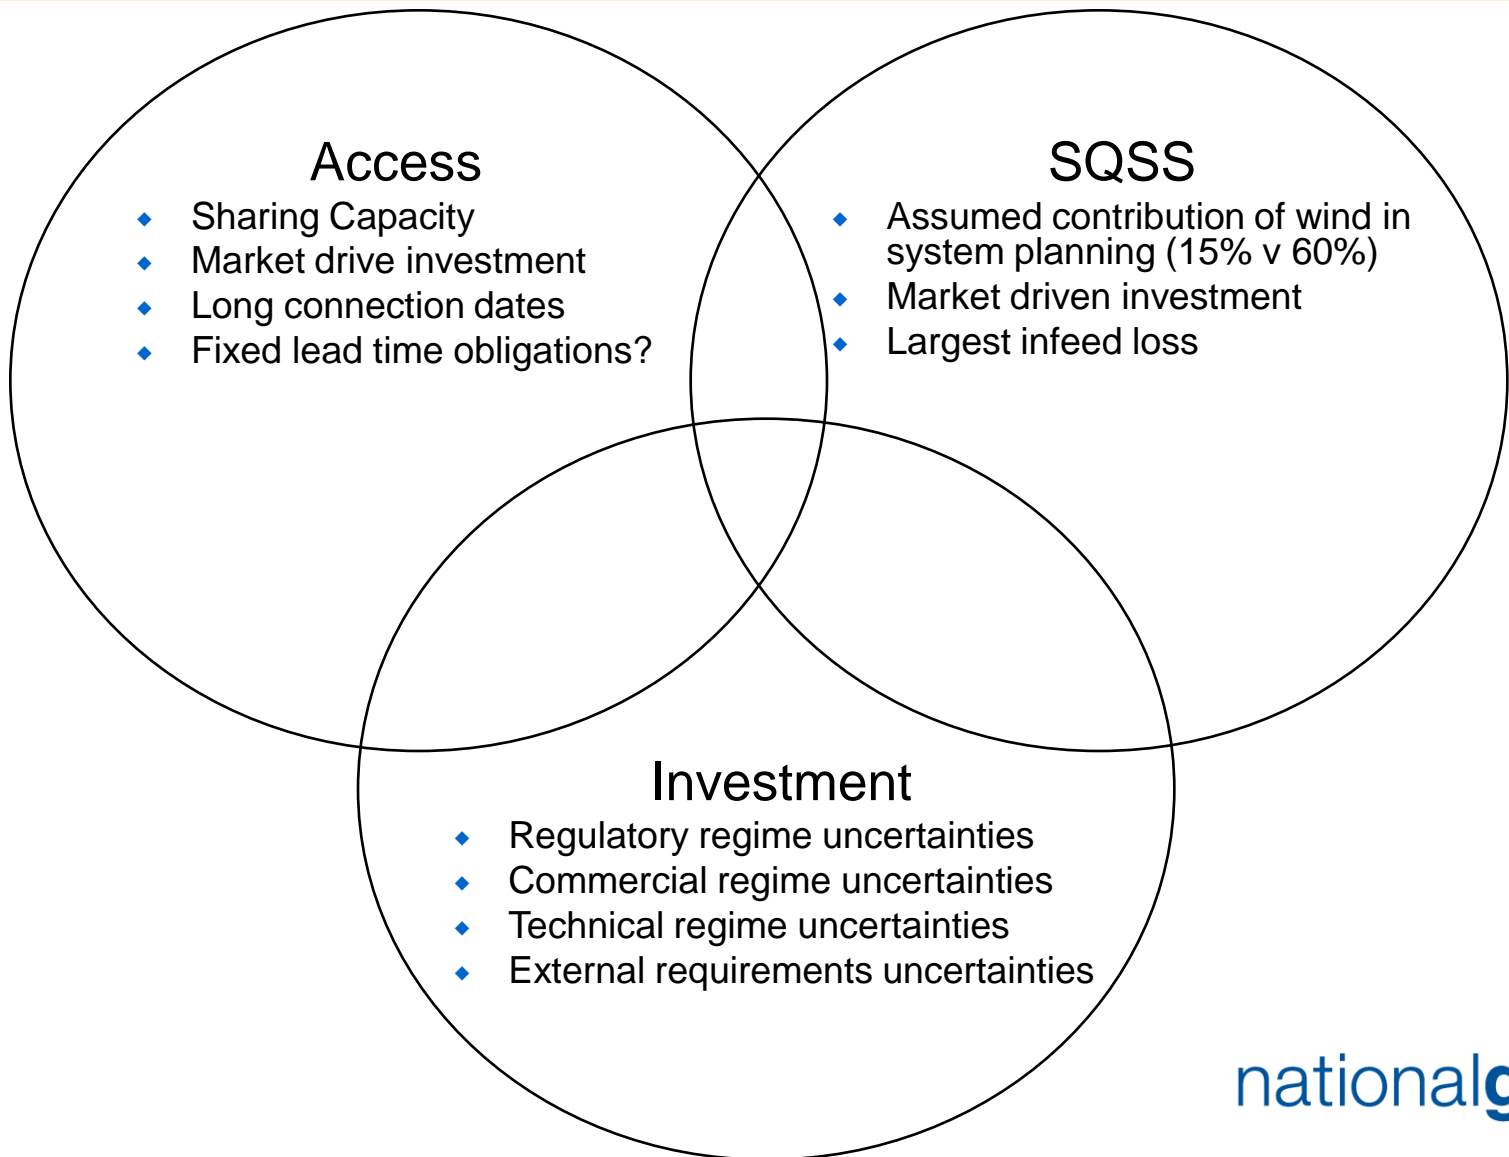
Access

- Sharing Capacity
- Market drive investment
- Long connection dates
- Fixed lead time obligations?

SQSS

- Assumed contribution of wind in system planning (15% v 60%)
- Market driven investment
- Largest infeed loss

Investment

- Regulatory regime uncertainties
- Commercial regime uncertainties
- Technical regime uncertainties
- External requirements uncertainties

nationalg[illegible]